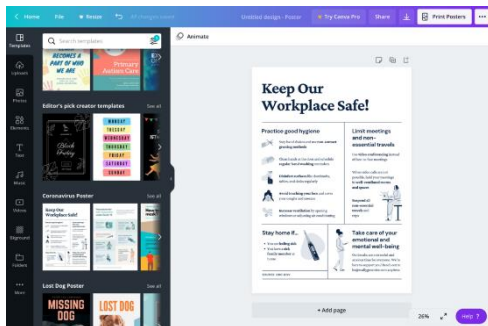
Home File Resize All changes saved Untitled design - Poster Try Canva Pro Share Print Posters

Templates Uploads Photos Elements Text Music Videos Background Folders More

Search templates

Editor's pick creator templates See all

Coronavirus Poster See all

Lost Dog Poster See all

MISSING DOG

LOST DOG

Animate

Keep Our Workplace Safe!

Practice good hygiene

Limit meetings and non-essential travels

Stay home if...

Take care of your emotional and mental well-being

+ Add page

26%

Help ?